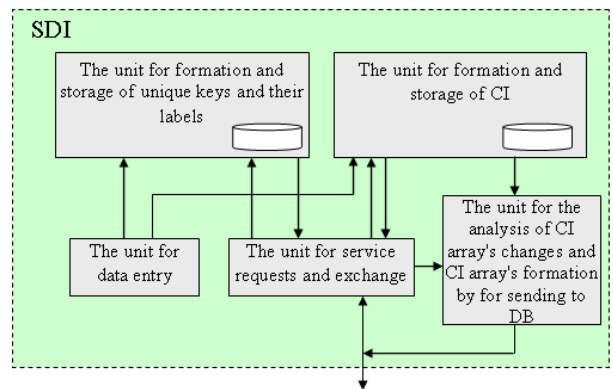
SDI

The unit for formation and storage of unique keys and their labels

The unit for formation and storage of CI

The unit for the analysis of CI array's changes and CI array's formation by for sending to DB

The unit for data entry

The unit for service requests and exchange